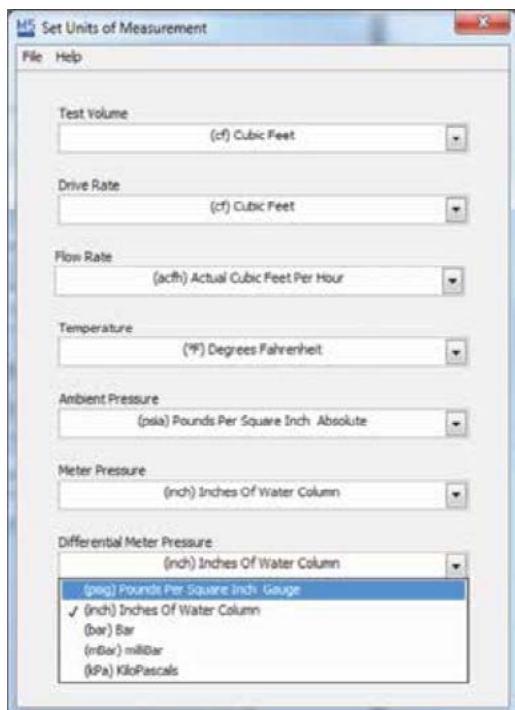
MS Set Units of Measurement

File Help

Test Volume

(cf) Cubic Feet

Drive Rate

(cf) Cubic Feet

Flow Rate

(acfh) Actual Cubic Feet Per Hour

Temperature

(°F) Degrees Fahrenheit

Ambient Pressure

(psia) Pounds Per Square Inch Absolute

Meter Pressure

(inch) Inches Of Water Column

Differential Meter Pressure

(inch) Inches Of Water Column

(psig) Pounds Per Square Inch Gauge
✓ (inch) Inches Of Water Column
(bar) Bar
(mBar) milliBar
(kPa) KiloPascals